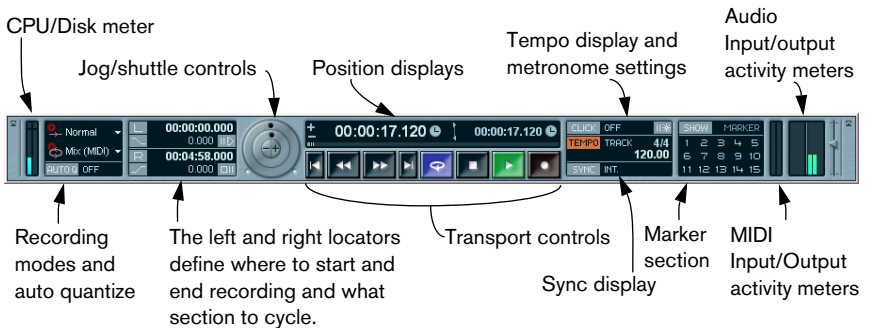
CPU/Disk meter

Jog/shuttle controls

Position displays

Tempo display and metronome settings

Audio Input/output activity meters

Normal

Mix (MIDI)

AUTO Q OFF

L

00:00:00.000

R

00:04:58.000

0.000

00:00:17.120

00:00:17.120

CLICK OFF

TEMPO TRACK 4/4

120.00

SYNC INT.

SHOW MARKER

1 2 3 4 5

6 7 8 9 10

11 12 13 14 15

Recording modes and auto quantize

The left and right locators define where to start and end recording and what section to cycle.

Transport controls

Marker section

MIDI Input/Output activity meters

Sync display